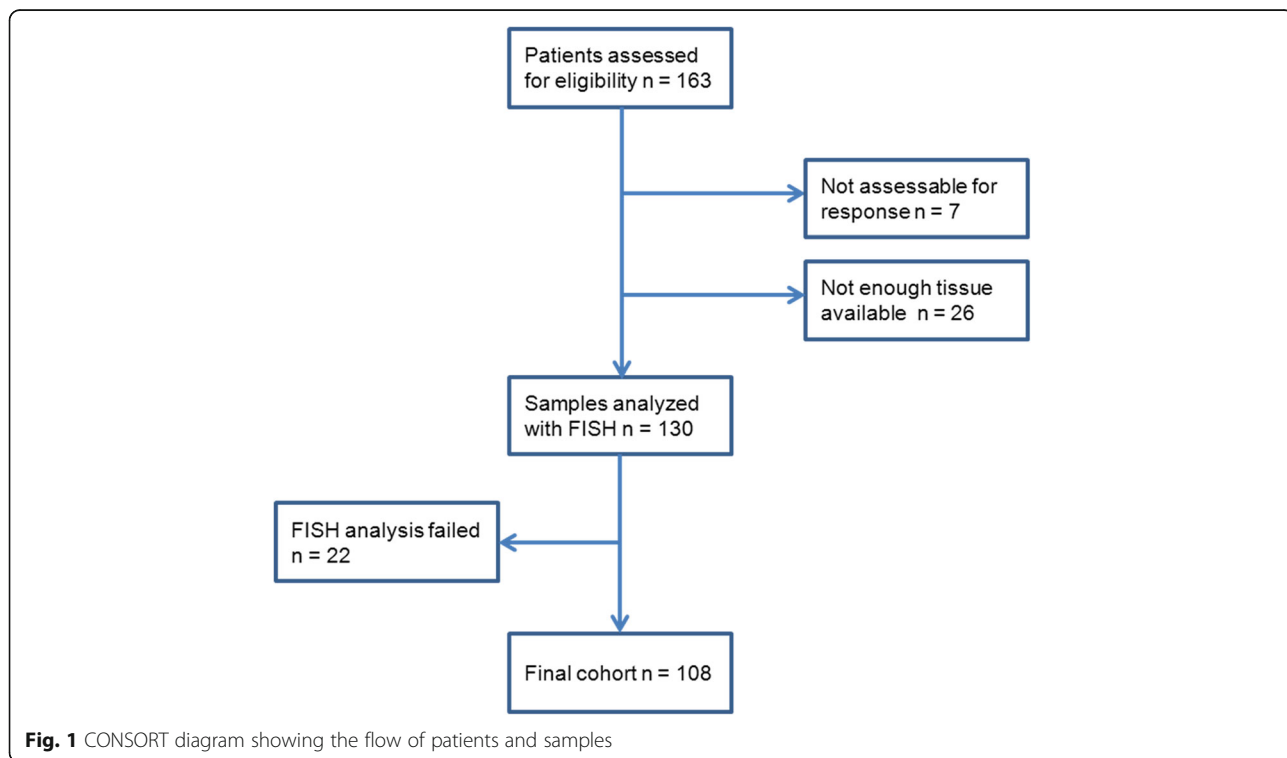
Patients assessed for eligibility n = 163

Not assessable for response n = 7

Not enough tissue available n = 26

Samples analyzed with FISH n = 130

FISH analysis failed n = 22

Final cohort n = 108

**Fig. 1** CONSORT diagram showing the flow of patients and samples